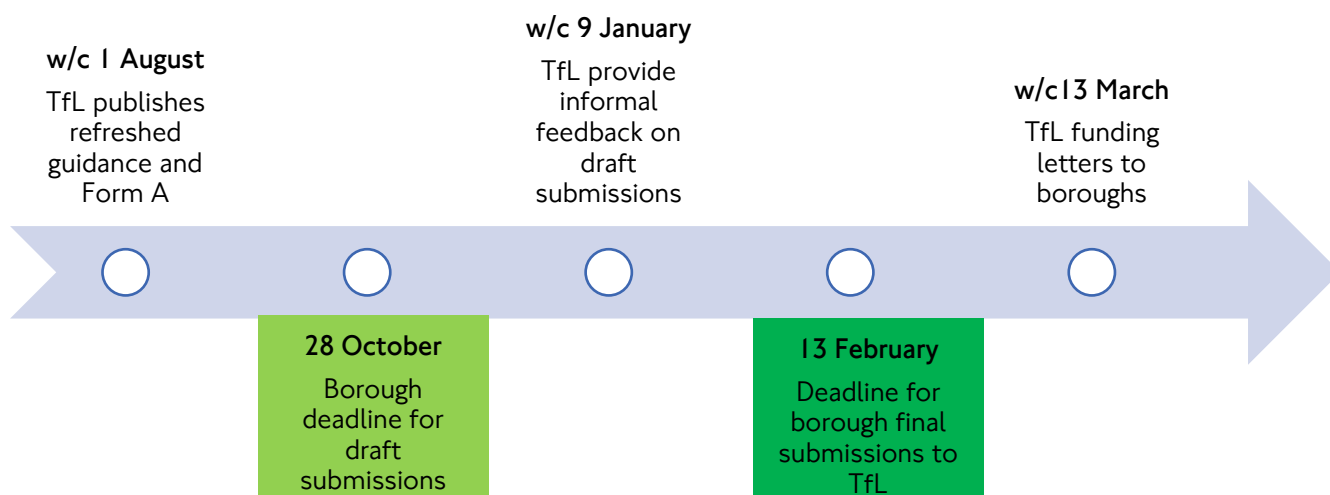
w/c 1 August
TfL publishes refreshed guidance and Form A

28 October
Borough deadline for draft submissions

w/c 9 January
TfL provide informal feedback on draft submissions

13 February
Deadline for borough final submissions to TfL

w/c13 March
TfL funding letters to boroughs